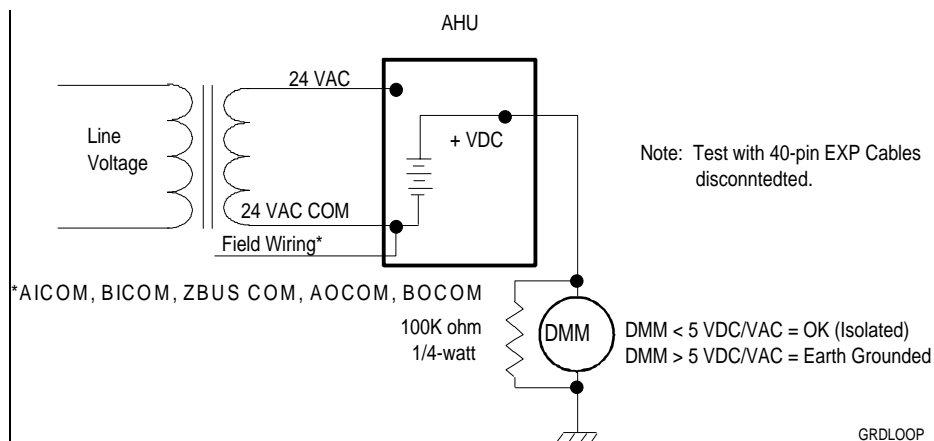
AHU

24 VAC

Line Voltage

+ VDC

Note: Test with 40-pin EXP Cables disconntedted.

24 VAC COM

Field Wiring*

*AICOM, BICOM, ZBUS COM, AOCOM, BOCOM

100K ohm 1/4-watt

DMM

DMM < 5 VDC/VAC = OK (Isolated)
DMM > 5 VDC/VAC = Earth Grounded

GRDLOOP